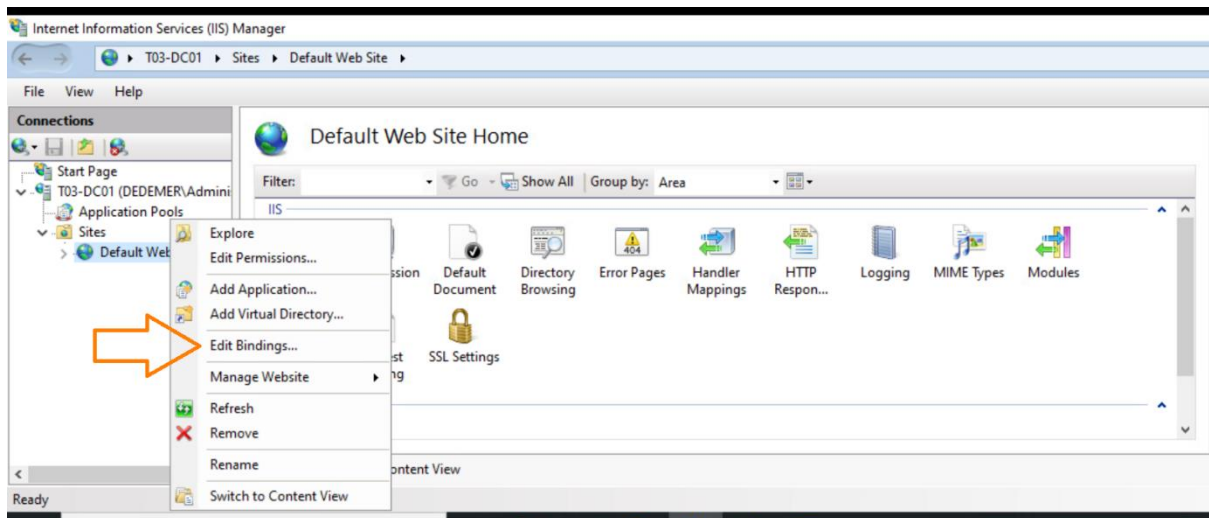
Internet Information Services (IIS) Manager

T03-DC01 ▸ Sites ▸ Default Web Site ▸

File View Help

Connections

Start Page
T03-DC01 (DEDEMER\Admini
Application Pools
Sites
Default Web

Explore
Edit Permissions...
Add Application...
Add Virtual Directory...
Edit Bindings...
Manage Website
Refresh
Remove
Rename
Switch to Content View

Default Web Site Home

Filter: Go Show All Group by: Area

IIS

ssion
Default Document
Directory Browsing
Error Pages
Handler Mappings
HTTP Respon...
Logging
MIME Types
Modules

st
ng
SSL Settings

ontent View

Ready